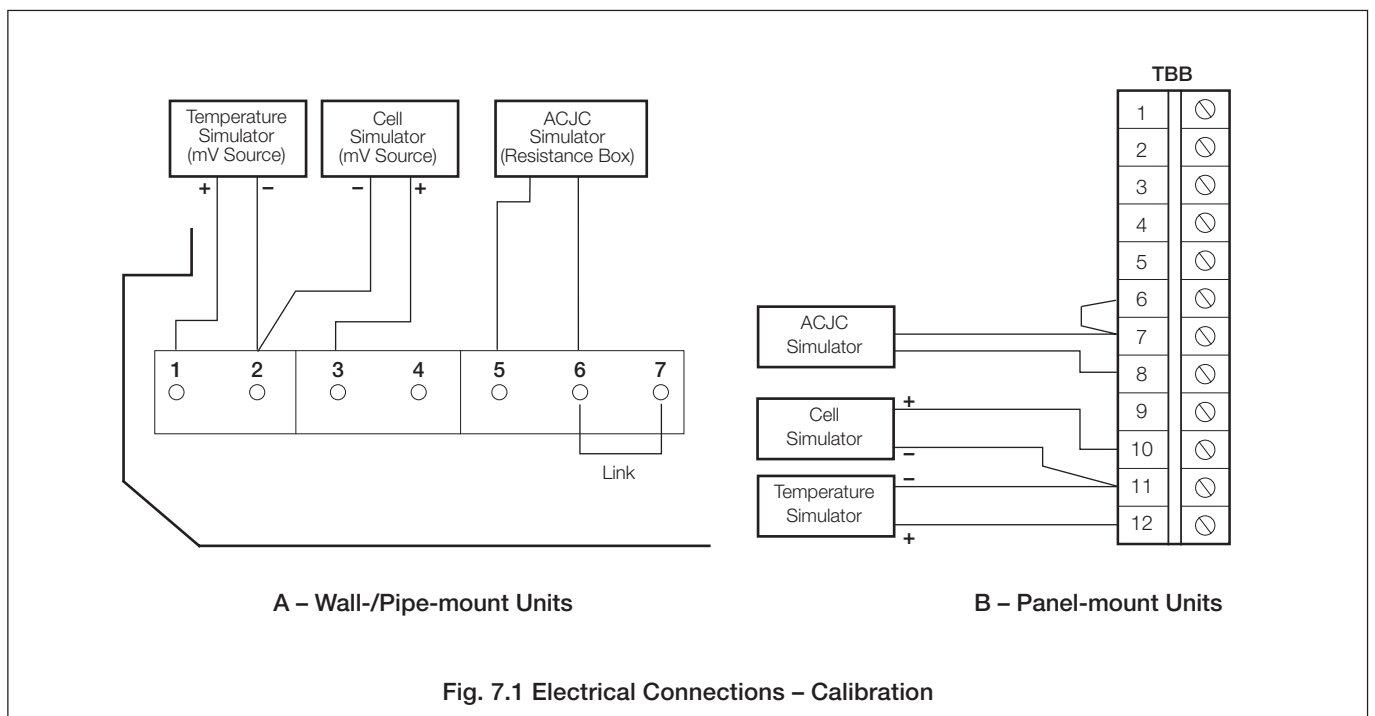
Temperature Simulator (mV Source)

Cell Simulator (mV Source)

ACJC Simulator (Resistance Box)

+ –

– +

1 2 3 4 5 6 7

Link

A – Wall-/Pipe-mount Units

TBB

1
2
3
4
5
6
7
8
9
10
11
12

ACJC Simulator

Cell Simulator

+
–

Temperature Simulator

–
+

B – Panel-mount Units

Fig. 7.1 Electrical Connections – Calibration